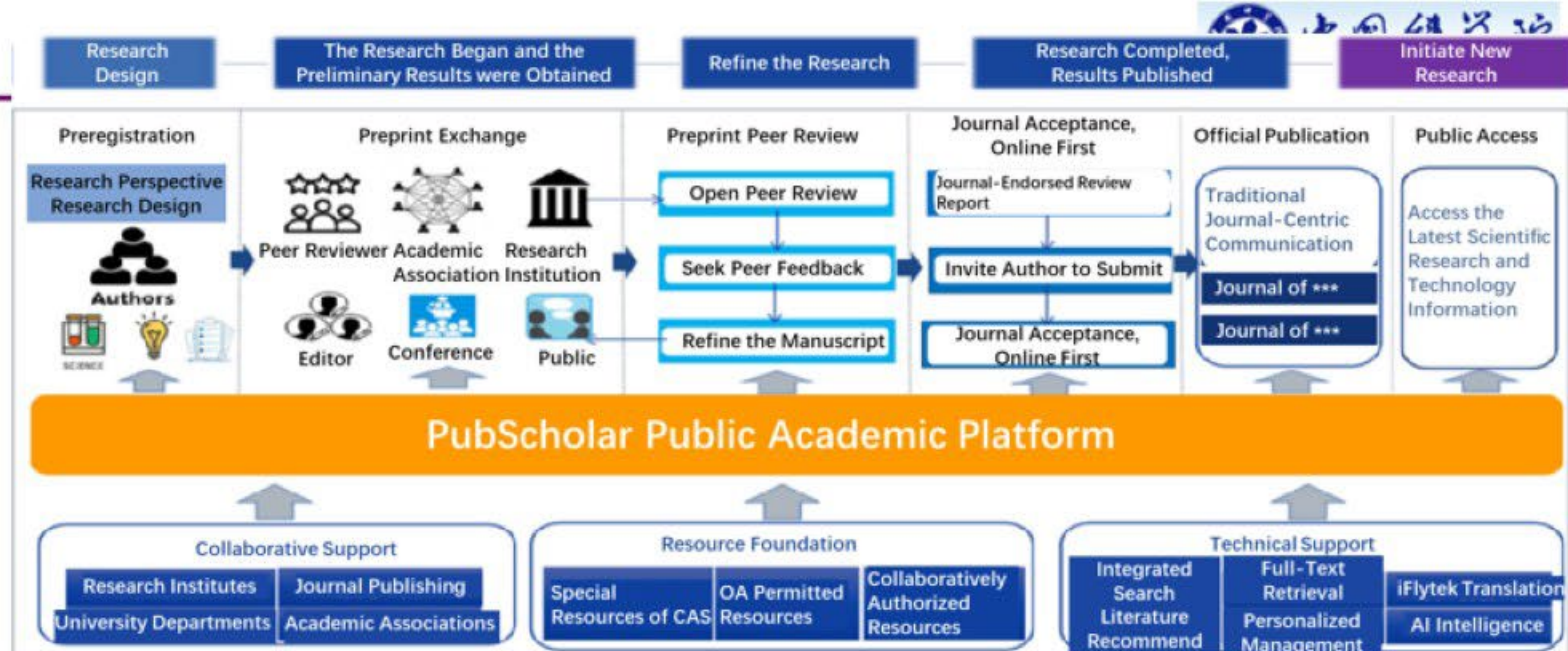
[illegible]

Research Design

The Research Began and the Preliminary Results were Obtained

Refine the Research

Research Completed, Results Published

Initiate New Research

Preregistration

Research Perspective Research Design

Authors

SCIENCE

Preprint Exchange

Peer Reviewer

Academic Association

Research Institution

Editor

Conference

Public

Preprint Peer Review

Open Peer Review

Seek Peer Feedback

Refine the Manuscript

Journal Acceptance, Online First

Journal-Endorsed Review Report

Invite Author to Submit

Journal Acceptance, Online First

Official Publication

Traditional Journal-Centric Communication

Journal of ***

Journal of ***

Public Access

Access the Latest Scientific Research and Technology Information

PubScholar Public Academic Platform

Collaborative Support

Research Institutes

Journal Publishing

University Departments

Academic Associations

Resource Foundation

Special Resources of CAS

OA Permitted Resources

Collaboratively Authorized Resources

Technical Support

Integrated Search

Literature Recommend

Full-Text Retrieval

Personalized Management

iFlytek Translation

AI Intelligence